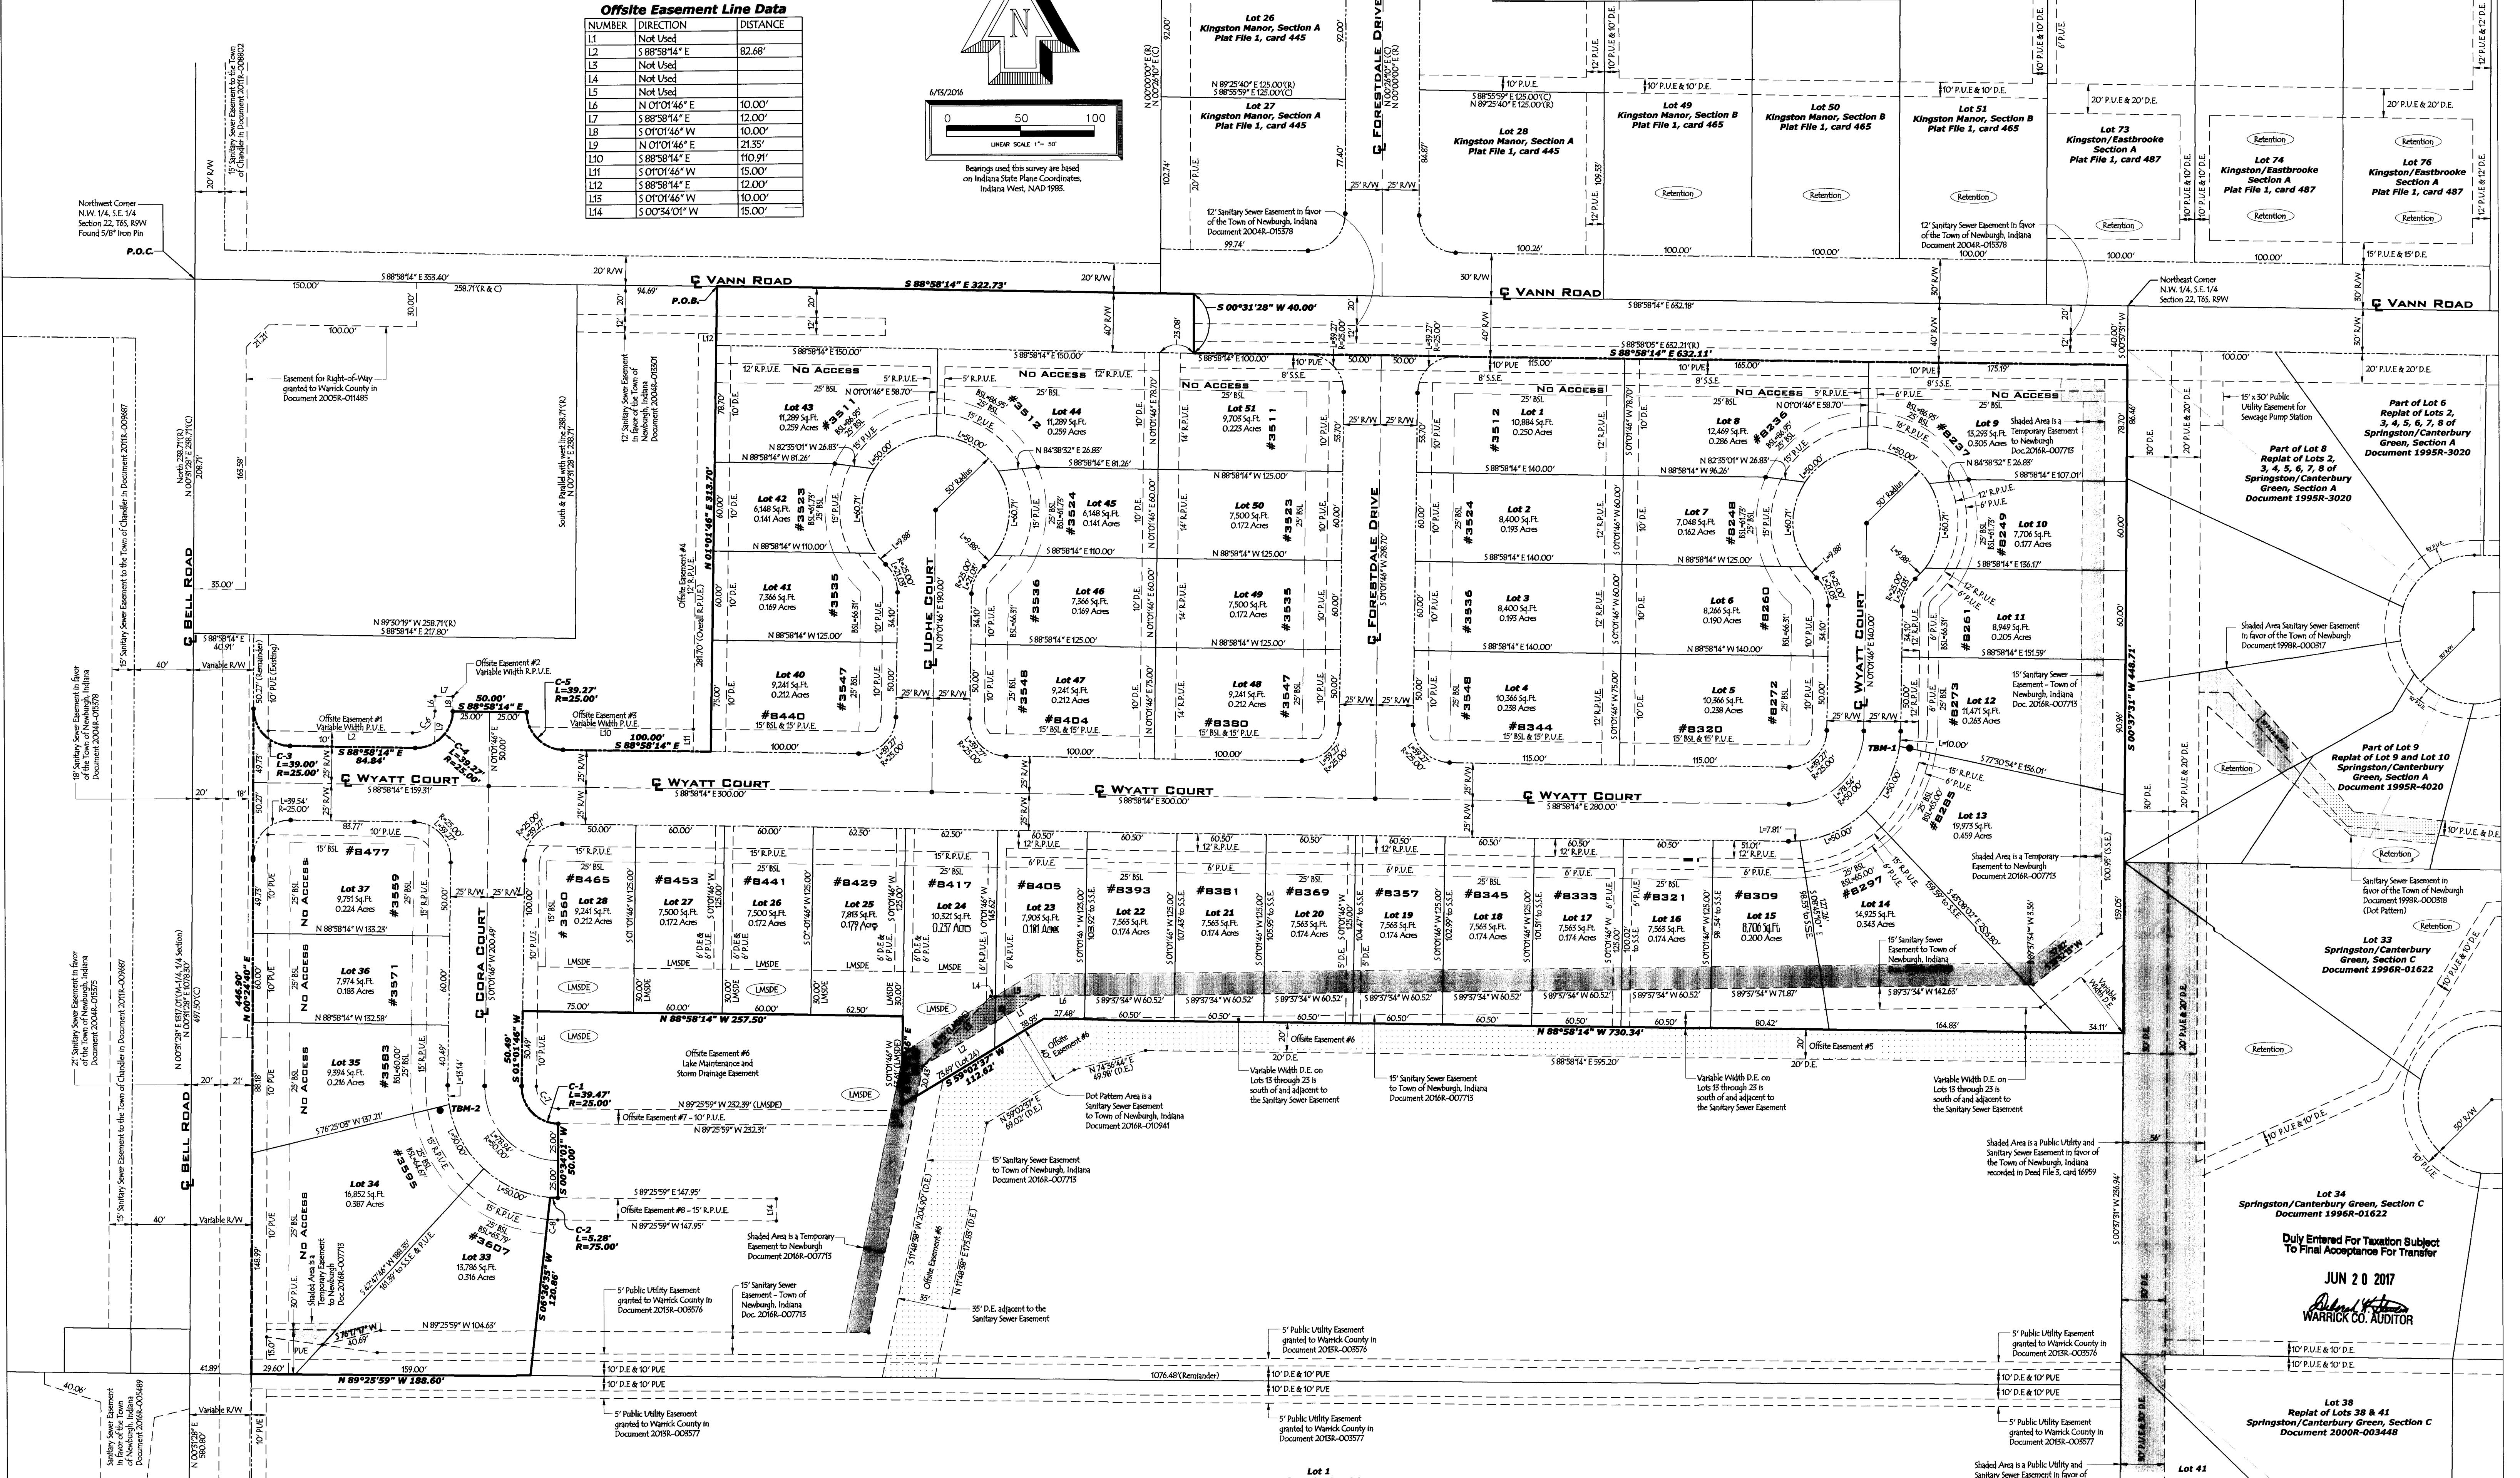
Offsite Easement Line Data

| NUMBER | DIRECTION | DISTANCE |
|---|---|---|
| L1 | Not Used | |
| L2 | S 88°58'14" E | 82.68' |
| L3 | Not Used | |
| L4 | Not Used | |
| L5 | Not Used | |
| L6 | N 01°01'46" E | 10.00' |
| L7 | S 88°58'14" E | 12.00' |
| L8 | S 01°01'46" W | 10.00' |
| L9 | N 01°01'46" E | 21.35' |
| L10 | S 88°58'14" E | 110.91' |
| L11 | S 01°01'46" W | 15.00' |
| L12 | S 88°58'14" E | 12.00' |
| L13 | S 01°01'46" W | 10.00' |
| L14 | S 00°34'01" W | 15.00' |

N

6/13/2016

0 50 100

LINEAR SCALE 1" = 50'

Bearings used this survey are based on Indiana State Plane Coordinates, Indiana West, NAD 1983.

Lot 26
Kingston Manor, Section A
Plat File 1, card 445

Lot 27
Kingston Manor, Section A
Plat File 1, card 445

Lot 28
Kingston Manor, Section A
Plat File 1, card 445

Lot 49
Kingston Manor, Section B
Plat File 1, card 465

Lot 50
Kingston Manor, Section B
Plat File 1, card 465

Lot 51
Kingston Manor, Section B
Plat File 1, card 465

Lot 73
Kingston/Eastbrooke
Section A
Plat File 1, card 487

Lot 74
Kingston/Eastbrooke
Section A
Plat File 1, card 487

Lot 76
Kingston/Eastbrooke
Section A
Plat File 1, card 487

Retention

℄ FORESTDALE DRIVE

12' Sanitary Sewer Easement in favor of the Town of Newburgh, Indiana Document 2004R-015378

Northwest Corner
N.W. 1/4, S.E. 1/4
Section 22, T6S, R9W
Found 5/8" Iron Pin

P.O.C.

15' Sanitary Sewer Easement to the Town of Chandler in Document 2011R-008802

℄ VANN ROAD

S 88°58'14" E 322.73'

P.O.B.

S 00°31'28" W 40.00'

S 88°58'14" E 632.11'

Northeast Corner
N.W. 1/4, S.E. 1/4
Section 22, T6S, R9W

Easement for Right-of-Way granted to Warrick County in Document 2005R-011485

12' Sanitary Sewer Easement in favor of the Town of Newburgh, Indiana Document 2004R-015301

NO ACCESS

Lot 43
11,289 Sq.Ft.
0.259 Acres
#3511

Lot 44
11,289 Sq.Ft.
0.259 Acres
#3512

Lot 51
9,705 Sq.Ft.
0.223 Acres
#3511

Lot 1
10,884 Sq.Ft.
0.250 Acres
#3512

Lot 8
12,469 Sq.Ft.
0.286 Acres
#8236

Lot 9
13,293 Sq.Ft.
0.305 Acres
#8237

Shaded Area is a Temporary Easement to Newburgh Doc.2016R-007713

15' x 30' Public Utility Easement for Sewage Pump Station

Part of Lot 6
Replat of Lots 2, 3, 4, 5, 6, 7, 8 of
Springston/Canterbury Green, Section A
Document 1995R-3020

Part of Lot 8
Replat of Lots 2, 3, 4, 5, 6, 7, 8 of
Springston/Canterbury Green, Section A
Document 1995R-3020

Lot 42
6,148 Sq.Ft.
0.141 Acres
#3523

Lot 45
6,148 Sq.Ft.
0.141 Acres
#3524

Lot 50
7,500 Sq.Ft.
0.172 Acres
#3523

Lot 2
8,400 Sq.Ft.
0.193 Acres
#3524

Lot 7
7,048 Sq.Ft.
0.162 Acres
#8248

Lot 10
7,706 Sq.Ft.
0.177 Acres
#8249

Lot 41
7,366 Sq.Ft.
0.169 Acres
#3535

Lot 46
7,366 Sq.Ft.
0.169 Acres
#3536

Lot 49
7,500 Sq.Ft.
0.172 Acres
#3535

Lot 3
8,400 Sq.Ft.
0.193 Acres
#3536

Lot 6
8,266 Sq.Ft.
0.190 Acres
#8260

Lot 11
8,949 Sq.Ft.
0.205 Acres
#8261

℄ UDHE COURT

℄ WYATT COURT

℄ BELL ROAD

Shaded Area Sanitary Sewer Easement in favor of the Town of Newburgh Document 1998R-000817

Lot 40
9,241 Sq.Ft.
0.212 Acres
#3547
#8440

Lot 47
9,241 Sq.Ft.
0.212 Acres
#3548
#8404

Lot 48
9,241 Sq.Ft.
0.212 Acres
#3547
#8380

Lot 4
10,366 Sq.Ft.
0.238 Acres
#3548
#8344

Lot 5
10,366 Sq.Ft.
0.238 Acres
#8320
#8272

Lot 12
11,471 Sq.Ft.
0.263 Acres
#8273

15' Sanitary Sewer Easement - Town of Newburgh, Indiana Doc. 2016R-007713

Offsite Easement #1
Variable Width P.U.E.

Offsite Easement #2
Variable Width R.P.U.E.

Offsite Easement #3
Variable Width P.U.E.

Offsite Easement #4
12' (Overall R.P.U.E.)

C-3
L=39.00'
R=25.00'

C-4
L=39.27'
R=25.00'

C-5
L=39.27'
R=25.00'

S 88°58'14" E 84.84'

S 88°58'14" E 50.00'

100.00'
S 88°58'14" E

N 01°01'46" E 313.70'

TBM-1

Part of Lot 9
Replat of Lot 9 and Lot 10
Springston/Canterbury Green, Section A
Document 1995R-4020

℄ WYATT COURT

18' Sanitary Sewer Easement in favor of the Town of Newburgh, Indiana Document 2004R-015378

Lot 13
19,975 Sq.Ft.
0.459 Acres
#8285

Shaded Area is a Temporary Easement to Newburgh Document 2016R-007713

Lot 37
9,751 Sq.Ft.
0.224 Acres
#8477
#3559

Lot 28
9,241 Sq.Ft.
0.212 Acres
#3560
#8465

Lot 27
7,500 Sq.Ft.
0.172 Acres
#8453

Lot 26
7,500 Sq.Ft.
0.172 Acres
#8441

Lot 25
7,813 Sq.Ft.
0.179 Acres
#8429

Lot 24
10,321 Sq.Ft.
0.237 Acres
#8417

Lot 23
7,905 Sq.Ft.
0.181 Acres
#8405

Lot 22
7,565 Sq.Ft.
0.174 Acres
#8393

Lot 21
7,565 Sq.Ft.
0.174 Acres
#8381

Lot 20
7,565 Sq.Ft.
0.174 Acres
#8369

Lot 19
7,565 Sq.Ft.
0.174 Acres
#8357

Lot 18
7,565 Sq.Ft.
0.174 Acres
#8345

Lot 17
7,565 Sq.Ft.
0.174 Acres
#8333

Lot 16
7,565 Sq.Ft.
0.174 Acres
#8321

Lot 15
8,706 Sq.Ft.
0.200 Acres
#8309

Lot 14
14,925 Sq.Ft.
0.343 Acres
#8297

Sanitary Sewer Easement in favor of the Town of Newburgh Document 1998R-000818 (Dot Pattern)

Lot 33
Springston/Canterbury Green, Section C
Document 1996R-01622

Lot 36
7,974 Sq.Ft.
0.183 Acres
#3571

℄ CORA COURT

15' Sanitary Sewer Easement to Town of Newburgh, Indiana

NO ACCESS

N 00°24'40" E 446.90'

S 01°01'46" W 50.49'

N 88°58'14" W 257.50'

N 88°58'14" W 730.34'

S 00°37'31" W 448.71'

LMSDE

Lot 35
9,394 Sq.Ft.
0.216 Acres
#3583

Offsite Easement #6
Lake Maintenance and Storm Drainage Easement

C-1
L=39.47'
R=25.00'

Offsite Easement #7 - 10' P.U.E.

Offsite Easement #5

Offsite Easement #6

Dot Pattern Area is a Sanitary Sewer Easement to Town of Newburgh, Indiana Document 2016R-010941

15' Sanitary Sewer Easement to Town of Newburgh, Indiana Document 2016R-007713

Variable Width D.E. on Lots 13 through 23 is south of and adjacent to the Sanitary Sewer Easement

Variable Width D.E. on Lots 13 through 23 is south of and adjacent to the Sanitary Sewer Easement

Variable Width D.E. on Lots 13 through 23 is south of and adjacent to the Sanitary Sewer Easement

Retention

TBM-2

S 59°02'37" W 112.62'

S 00°34'01" W 50.00'

Lot 34
16,852 Sq.Ft.
0.387 Acres
#3595

Offsite Easement #8 - 15' R.P.U.E.

C-2
L=5.28'
R=75.00'

Shaded Area is a Temporary Easement to Newburgh Document 2016R-007713

15' Sanitary Sewer Easement to Town of Newburgh, Indiana Document 2016R-007713

Shaded Area is a Public Utility and Sanitary Sewer Easement in favor of the Town of Newburgh, Indiana recorded in Deed File 3, card 16959

Lot 34
Springston/Canterbury Green, Section C
Document 1996R-01622

Duly Entered For Taxation Subject To Final Acceptance For Transfer

JUN 20 2017

WARRICK CO. AUDITOR

Lot 33
13,786 Sq.Ft.
0.316 Acres
#3607

S 06°36'35" W 120.86'

Shaded Area is a Temporary Easement to Newburgh Doc.2016R-007713

5' Public Utility Easement granted to Warrick County in Document 2013R-003576

15' Sanitary Sewer Easement - Town of Newburgh, Indiana Doc. 2016R-007713

35' D.E. adjacent to the Sanitary Sewer Easement

5' Public Utility Easement granted to Warrick County in Document 2013R-003576

5' Public Utility Easement granted to Warrick County in Document 2013R-003576

N 89°25'59" W 188.60'

1076.48'(Remainder)

10' D.E. & 10' PUE

5' Public Utility Easement granted to Warrick County in Document 2013R-003577

5' Public Utility Easement granted to Warrick County in Document 2013R-003577

5' Public Utility Easement granted to Warrick County in Document 2013R-003577

Lot 38
Replat of Lots 38 & 41
Springston/Canterbury Green, Section C
Document 2000R-003448

Lot 1

Lot 41

Shaded Area is a Public Utility and Sanitary Sewer Easement in favor of

21' Sanitary Sewer Easement in favor of the Town of Newburgh, Indiana Document 2004R-015375

15' Sanitary Sewer Easement to the Town of Chandler in Document 2011R-009687

Sanitary Sewer Easement in favor of the Town of Newburgh, Indiana Document 2016R-005489

℄ VANN ROAD

℄ BELL ROAD